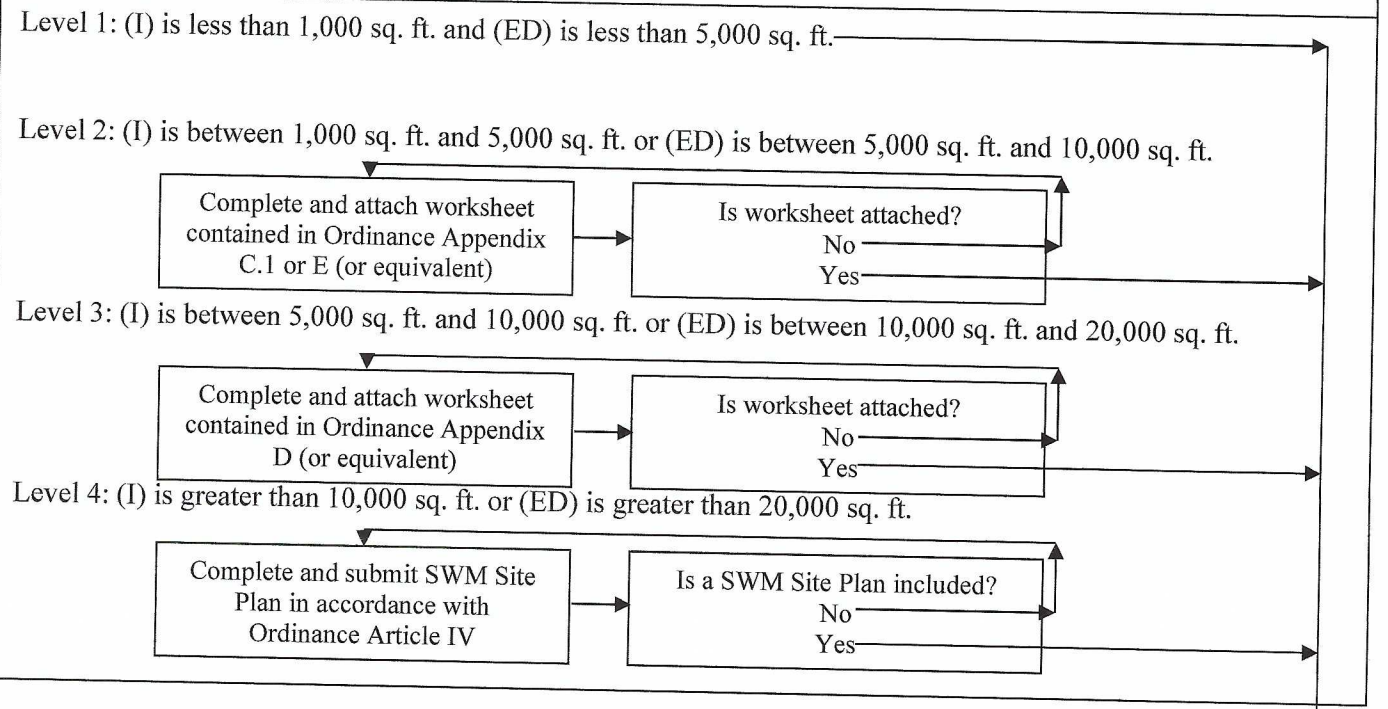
Level 1: (I) is less than 1,000 sq. ft. and (ED) is less than 5,000 sq. ft.

Level 2: (I) is between 1,000 sq. ft. and 5,000 sq. ft. or (ED) is between 5,000 sq. ft. and 10,000 sq. ft.

Complete and attach worksheet contained in Ordinance Appendix C.1 or E (or equivalent)

Is worksheet attached?
No
Yes

Level 3: (I) is between 5,000 sq. ft. and 10,000 sq. ft. or (ED) is between 10,000 sq. ft. and 20,000 sq. ft.

Complete and attach worksheet contained in Ordinance Appendix D (or equivalent)

Is worksheet attached?
No
Yes

Level 4: (I) is greater than 10,000 sq. ft. or (ED) is greater than 20,000 sq. ft.

Complete and submit SWM Site Plan in accordance with Ordinance Article IV

Is a SWM Site Plan included?
No
Yes